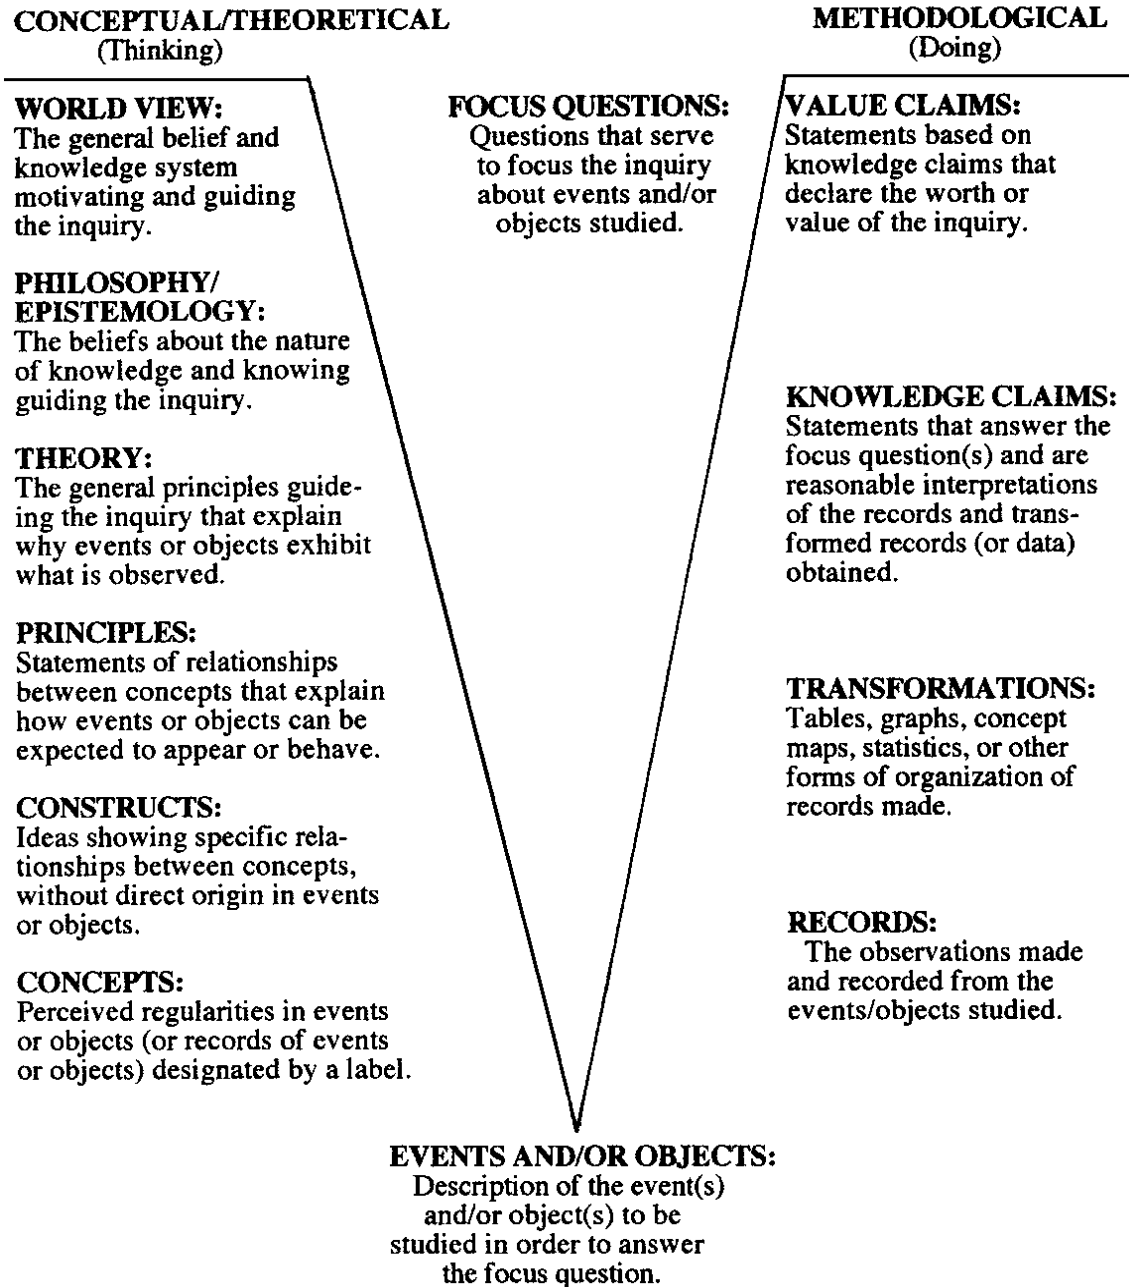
CONCEPTUAL/THEORETICAL
(Thinking)

METHODOLOGICAL
(Doing)

FOCUS QUESTIONS:
Questions that serve to focus the inquiry about events and/or objects studied.

WORLD VIEW:
The general belief and knowledge system motivating and guiding the inquiry.

PHILOSOPHY/ EPISTEMOLOGY:
The beliefs about the nature of knowledge and knowing guiding the inquiry.

THEORY:
The general principles guiding the inquiry that explain why events or objects exhibit what is observed.

PRINCIPLES:
Statements of relationships between concepts that explain how events or objects can be expected to appear or behave.

CONSTRUCTS:
Ideas showing specific relationships between concepts, without direct origin in events or objects.

CONCEPTS:
Perceived regularities in events or objects (or records of events or objects) designated by a label.

VALUE CLAIMS:
Statements based on knowledge claims that declare the worth or value of the inquiry.

KNOWLEDGE CLAIMS:
Statements that answer the focus question(s) and are reasonable interpretations of the records and transformed records (or data) obtained.

TRANSFORMATIONS:
Tables, graphs, concept maps, statistics, or other forms of organization of records made.

RECORDS:
The observations made and recorded from the events/objects studied.

EVENTS AND/OR OBJECTS:
Description of the event(s) and/or object(s) to be studied in order to answer the focus question.